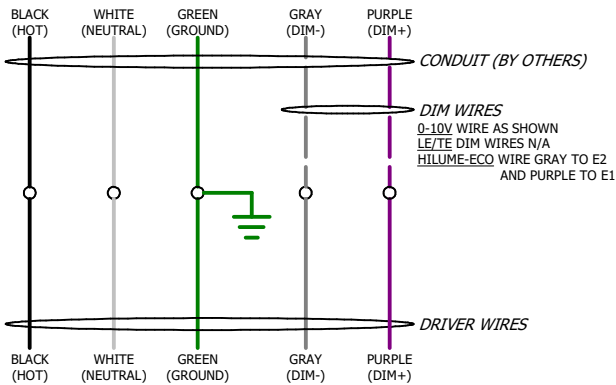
BLACK (HOT)

WHITE (NEUTRAL)

GREEN (GROUND)

GRAY (DIM-)

PURPLE (DIM+)

CONDUIT (BY OTHERS)

DIM WIRES

0-10V WIRE AS SHOWN
LE/TE DIM WIRES N/A
HILUME-ECO WIRE GRAY TO E2 AND PURPLE TO E1

DRIVER WIRES

BLACK (HOT)

WHITE (NEUTRAL)

GREEN (GROUND)

GRAY (DIM-)

PURPLE (DIM+)